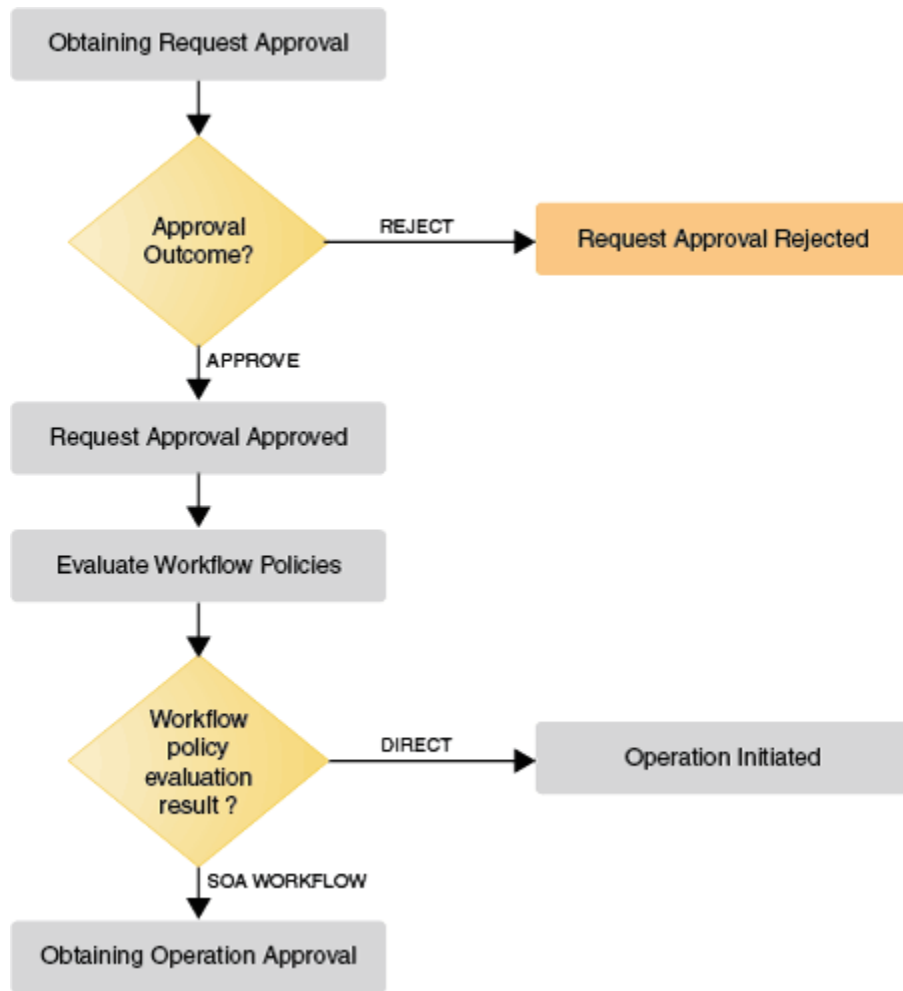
Obtaining Request Approval

Approval Outcome?

REJECT

Request Approval Rejected

APPROVE

Request Approval Approved

Evaluate Workflow Policies

Workflow policy evaluation result ?

DIRECT

Operation Initiated

SOA WORKFLOW

Obtaining Operation Approval